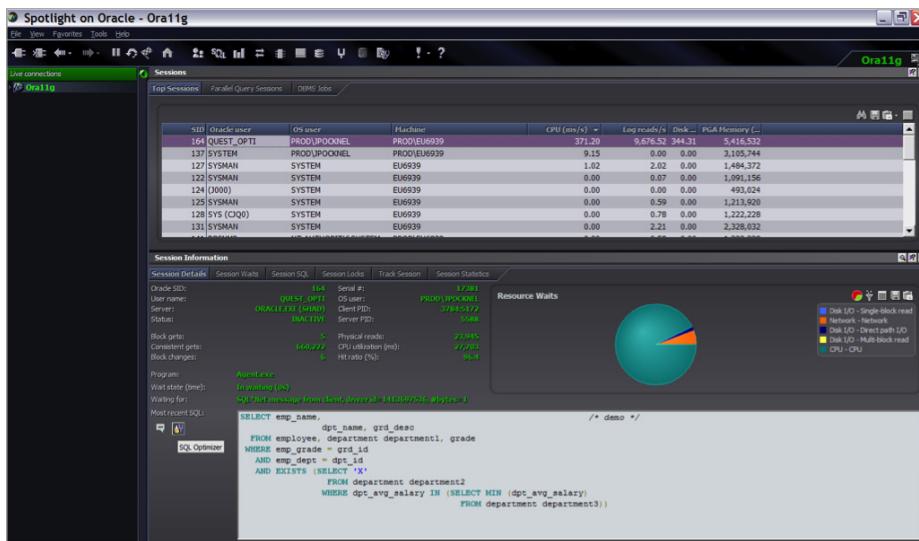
Spotlight on Oracle - Ora11g

File View Favorites Tools Help

Ora11g

Live connections

Ora11g

Sessions

Top Sessions | Parallel Query Sessions | DBMS Jobs

| SID | Oracle user | OS user | Machine | CPU (ms/s) | Log reads/s | Disk ... | PGA Memory (... |
|---|---|---|---|---|---|---|---|
| 164 | QUEST_OPTI | PROD\JPOCKNEL | PROD\EU6939 | 371.20 | 9,676.52 | 344.31 | 5,416,532 |
| 137 | SYSTEM | PROD\JPOCKNEL | PROD\EU6939 | 9.15 | 0.00 | 0.00 | 3,105,744 |
| 127 | SYSMAN | SYSTEM | EU6939 | 1.02 | 2.02 | 0.00 | 1,484,372 |
| 122 | SYSMAN | SYSTEM | EU6939 | 0.00 | 0.07 | 0.00 | 1,091,156 |
| 124 | (J000) | SYSTEM | EU6939 | 0.00 | 0.00 | 0.00 | 493,024 |
| 125 | SYSMAN | SYSTEM | EU6939 | 0.00 | 0.59 | 0.00 | 1,213,920 |
| 128 | SYS (CJQ0) | SYSTEM | EU6939 | 0.00 | 0.78 | 0.00 | 1,222,228 |
| 131 | SYSMAN | SYSTEM | EU6939 | 0.00 | 2.21 | 0.00 | 2,328,032 |

Session Information

Session Details | Session Waits | Session SQL | Session Locks | Track Session | Session Statistics

Oracle SID: 164
User name: QUEST_OPTI
Server: ORACLE.EXE (SHAD)
Status: INACTIVE
Serial #: 17381
OS user: PROD\JPOCKNEL
Client PID: 3784:5172
Server PID: 5588

Block gets: 5
Consistent gets: 660,272
Block changes: 6
Physical reads: 23,945
CPU utilization (ms): 27,703
Hit ratio (%): 96.4

Program: Agent.exe
Wait state (time): In waiting (0s)
Waiting for: SQL*Net message from client, driver id: 1413697536, #bytes: 1
Most recent SQL:

Resource Waits

Disk I/O - Single-block read
Network - Network
Disk I/O - Direct path I/O
Disk I/O - Multi-block read
CPU - CPU

SQL Optimizer

SELECT emp_name, /* demo */
dpt_name, grd_desc
FROM employee, department department1, grade
WHERE emp_grade = grd_id
AND emp_dept = dpt_id
AND EXISTS (SELECT 'X'
FROM department department2
WHERE dpt_avg_salary IN (SELECT MIN (dpt_avg_salary)
FROM department department3))